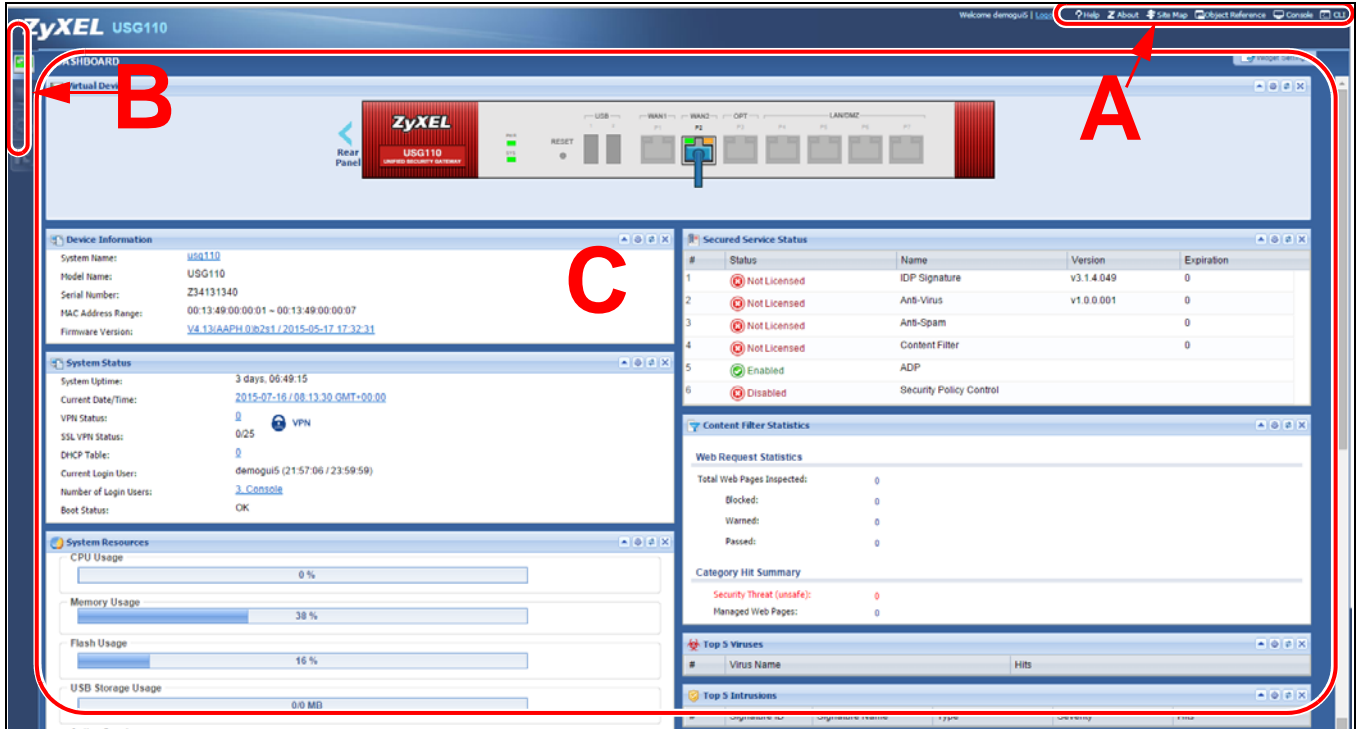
ZyXEL USG110

Welcome demogui5 | Logo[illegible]

Help About Site Map Object Reference Console CLI

A

B

C

DASHBOARD

Widget Setting

Virtual Device

Rear Panel

ZyXEL USG110 UNIFIED SECURITY GATEWAY

PWR SYS

RESET

USB

WAN1 P1

WAN2 P2

OPT P3

LAN/DMZ P4 P5 P6 P7

Device Information

System Name: usg110
Model Name: USG110
Serial Number: Z34131340
MAC Address Range: 00:13:49:00:00:01 ~ 00:13:49:00:00:07
Firmware Version: V4.13(AAPH.0)b2s1 / 2015-05-17 17:32:31

System Status

System Uptime: 3 days, 06:49:15
Current Date/Time: 2015-07-16 / 08:13:30 GMT+00:00
VPN Status: 0 VPN
SSL VPN Status: 0/25
DHCP Table: 0
Current Login User: demogui5 (21:57:06 / 23:59:59)
Number of Login Users: 3, Console
Boot Status: OK

System Resources

CPU Usage
0 %

Memory Usage
38 %

Flash Usage
16 %

USB Storage Usage
0/0 MB

Secured Service Status

| # | Status | Name | Version | Expiration |
|---|---|---|---|---|
| 1 | Not Licensed | IDP Signature | v3.1.4.049 | 0 |
| 2 | Not Licensed | Anti-Virus | v1.0.0.001 | 0 |
| 3 | Not Licensed | Anti-Spam | | 0 |
| 4 | Not Licensed | Content Filter | | 0 |
| 5 | Enabled | ADP | | |
| 6 | Disabled | Security Policy Control | | |

Content Filter Statistics

Web Request Statistics

Total Web Pages Inspected: 0
Blocked: 0
Warned: 0
Passed: 0

Category Hit Summary

Security Threat (unsafe): 0
Managed Web Pages: 0

Top 5 Viruses

| # | Virus Name | Hits |
|---|---|---|

Top 5 Intrusions

| # | Signature ID | Signature Name | Type | Severity | Hits |
|---|---|---|---|---|---|